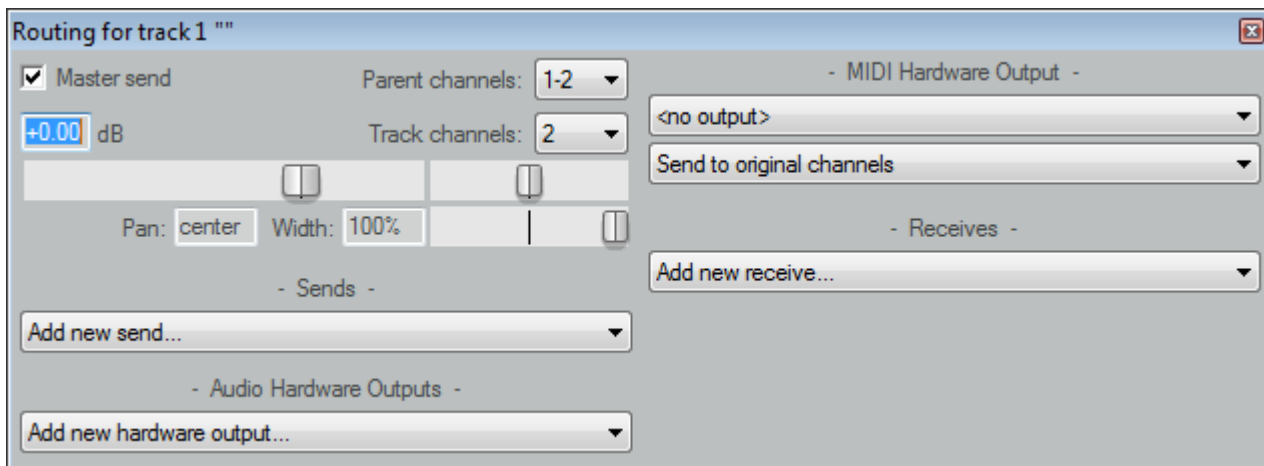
Routing for track 1 ""

Master send

Parent channels: 1-2

+0.00 dB

Track channels: 2

Pan: center Width: 100%

- Sends -

Add new send...

- Audio Hardware Outputs -

Add new hardware output...

- MIDI Hardware Output -

<no output>

Send to original channels

- Receives -

Add new receive...